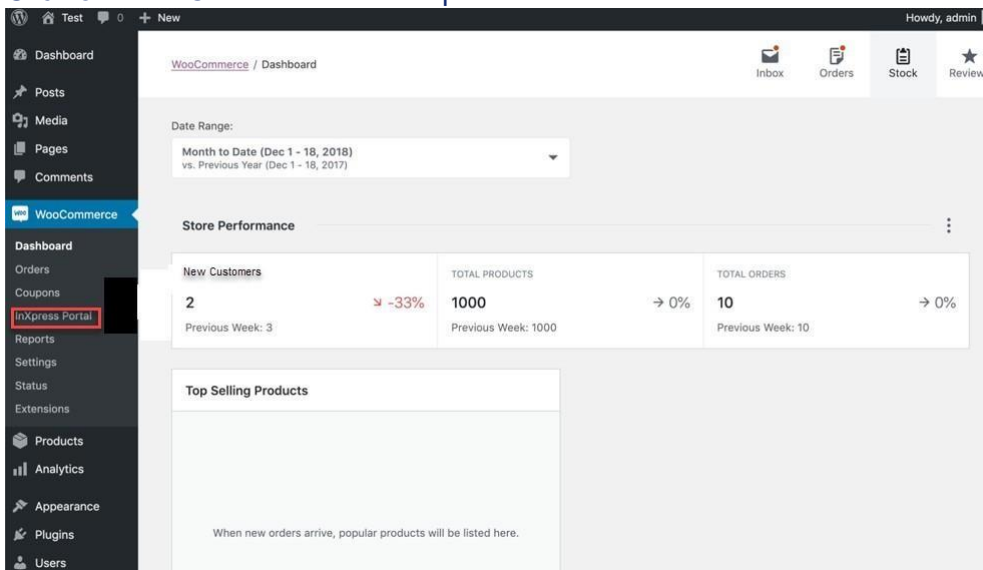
Test 0 + New

Howdy, admin

Dashboard
Posts
Media
Pages
Comments
WooCommerce
Dashboard
Orders
Coupons
InXpress Portal
Reports
Settings
Status
Extensions
Products
Analytics
Appearance
Plugins
Users

WooCommerce / Dashboard

Inbox
Orders
Stock
Review

Date Range:

Month to Date (Dec 1 - 18, 2018)
vs. Previous Year (Dec 1 - 18, 2017)

Store Performance

| New Customers | TOTAL PRODUCTS | TOTAL ORDERS |
|---|---|---|
| 2 ↘ -33% | 1000 → 0% | 10 → 0% |
| Previous Week: 3 | Previous Week: 1000 | Previous Week: 10 |

Top Selling Products

When new orders arrive, popular products will be listed here.